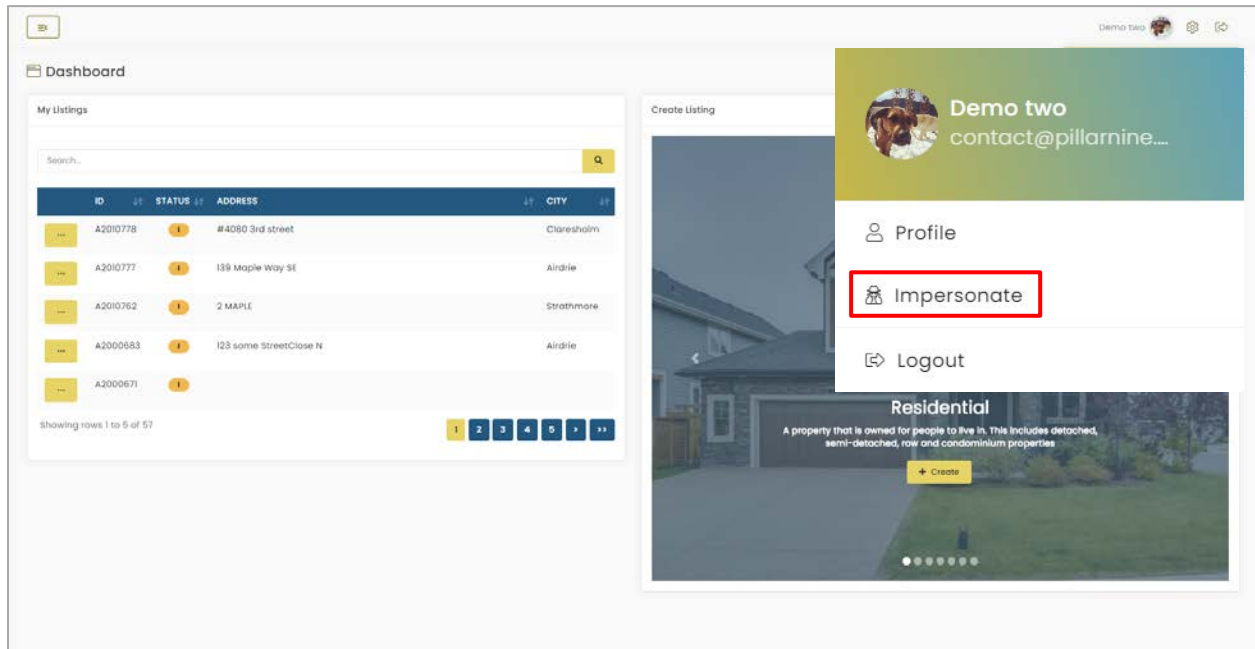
Demo two

Dashboard

My Listings

Search...

| | ID | STATUS | ADDRESS | CITY |
|---|---|---|---|---|
| ... | A2010778 | ! | #4080 3rd street | Claresholm |
| ... | A2010777 | ! | 139 Maple Way SE | Airdrie |
| ... | A2010762 | ! | 2 MAPLE | Strathmore |
| ... | A2000683 | ! | 123 some StreetClose N | Airdrie |
| ... | A2000671 | ! | | |

Showing rows 1 to 5 of 57

1 2 3 4 5 › ››

Create Listing

Demo two
contact@pillarnine....

Profile

Impersonate

Logout

Residential

A property that is owned for people to live in. This includes detached, semi-detached, row and condominium properties

+ Create